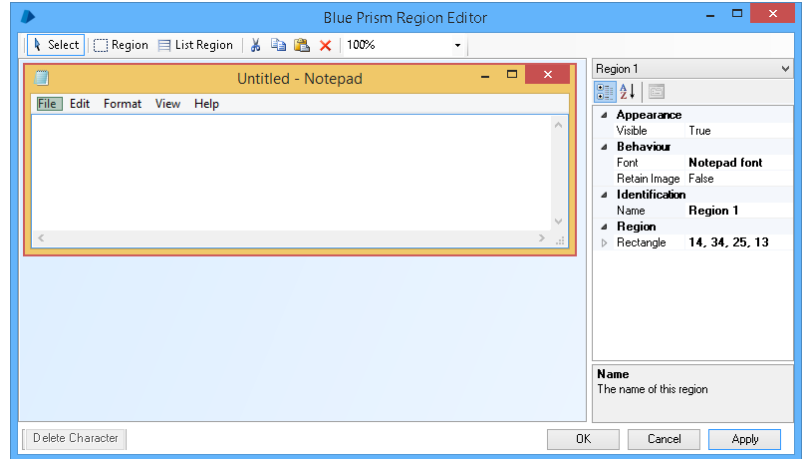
Blue Prism Region Editor

Select | Region | List Region | 100%

Untitled - Notepad

File Edit Format View Help

Region 1

| | |
|---|---|
| **Appearance** | |
| Visible | True |
| **Behaviour** | |
| Font | **Notepad font** |
| Retain Image | False |
| **Identification** | |
| Name | **Region 1** |
| **Region** | |
| Rectangle | **14, 34, 25, 13** |

**Name**
The name of this region

Delete Character

OK Cancel Apply